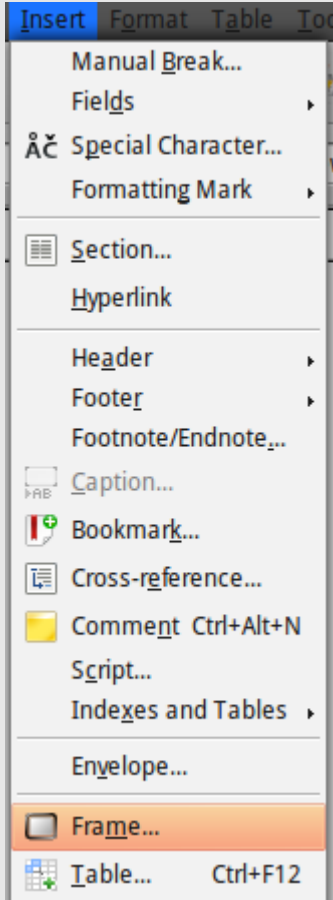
Insert Format Table Too

Manual Break...
Fields
ÅČ Special Character...
Formatting Mark

Section...
Hyperlink

Header
Footer
Footnote/Endnote...
AB Caption...
Bookmark...
Cross-reference...
Comment Ctrl+Alt+N
Script...
Indexes and Tables

Envelope...

Frame...
Table... Ctrl+F12